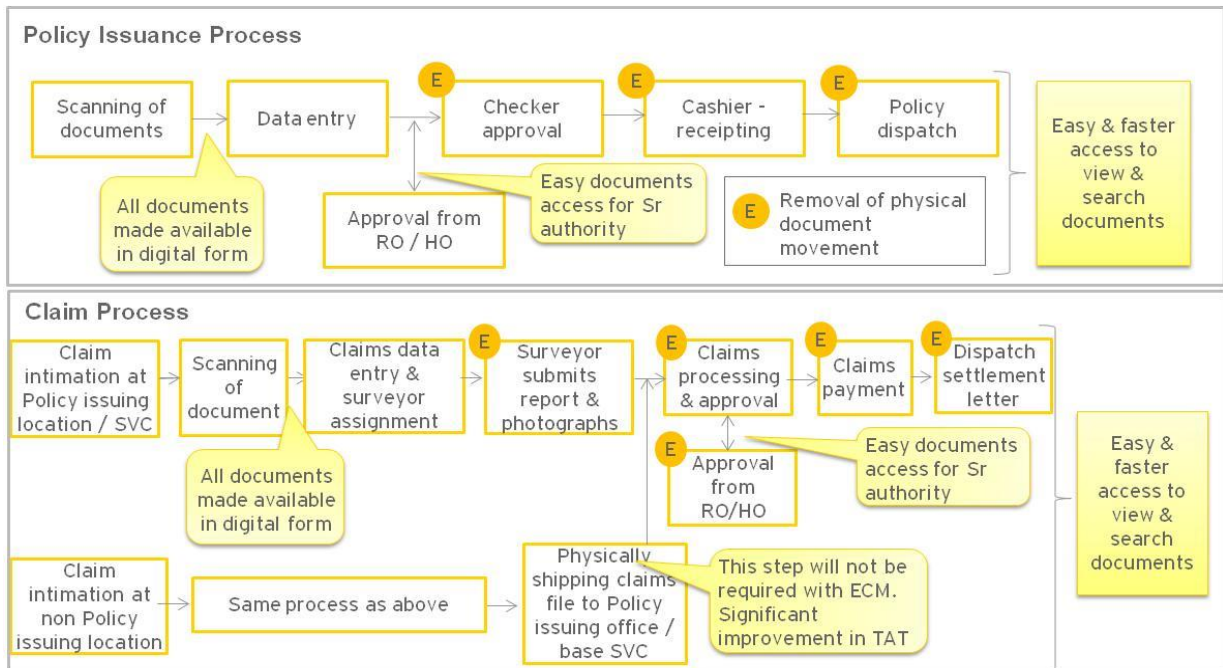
Policy Issuance Process

Scanning of documents

Data entry

E

Checker approval

E

Cashier - receipting

E

Policy dispatch

Easy & faster access to view & search documents

All documents made available in digital form

Approval from RO / HO

Easy documents access for Sr authority

E Removal of physical document movement

Claim Process

Claim intimation at Policy issuing location / SVC

Scanning of document

Claims data entry & surveyor assignment

E

Surveyor submits report & photographs

E

Claims processing & approval

E

Claims payment

E

Dispatch settlement letter

E

Approval from RO/HO

Easy documents access for Sr authority

Easy & faster access to view & search documents

All documents made available in digital form

Claim intimation at non Policy issuing location

Same process as above

Physically shipping claims file to Policy issuing office / base SVC

This step will not be required with ECM. Significant improvement in TAT